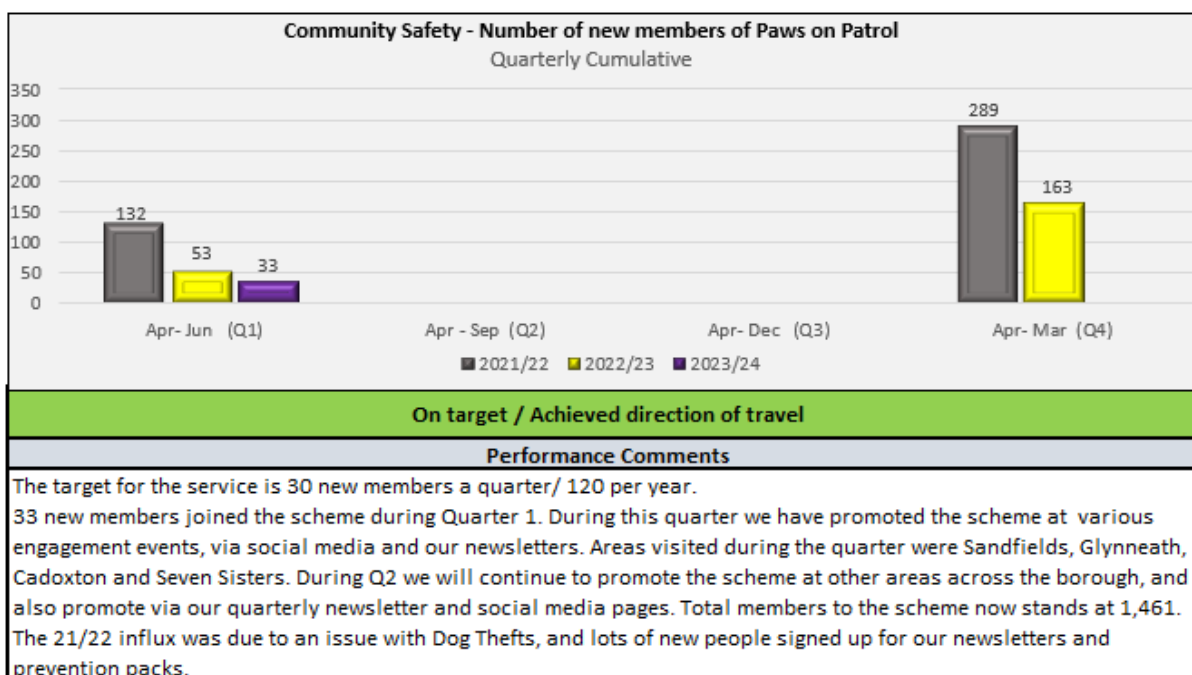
Community Safety - Number of new members of Paws on Patrol
Quarterly Cumulative

350
300
250
200
150
100
50
0

132
53
33
289
163

Apr- Jun (Q1)
Apr - Sep (Q2)
Apr- Dec (Q3)
Apr- Mar (Q4)

2021/22 2022/23 2023/24

On target / Achieved direction of travel

Performance Comments

The target for the service is 30 new members a quarter/ 120 per year.
33 new members joined the scheme during Quarter 1. During this quarter we have promoted the scheme at various engagement events, via social media and our newsletters. Areas visited during the quarter were Sandfields, Glynneath, Cadoxton and Seven Sisters. During Q2 we will continue to promote the scheme at other areas across the borough, and also promote via our quarterly newsletter and social media pages. Total members to the scheme now stands at 1,461.
The 21/22 influx was due to an issue with Dog Thefts, and lots of new people signed up for our newsletters and prevention packs.